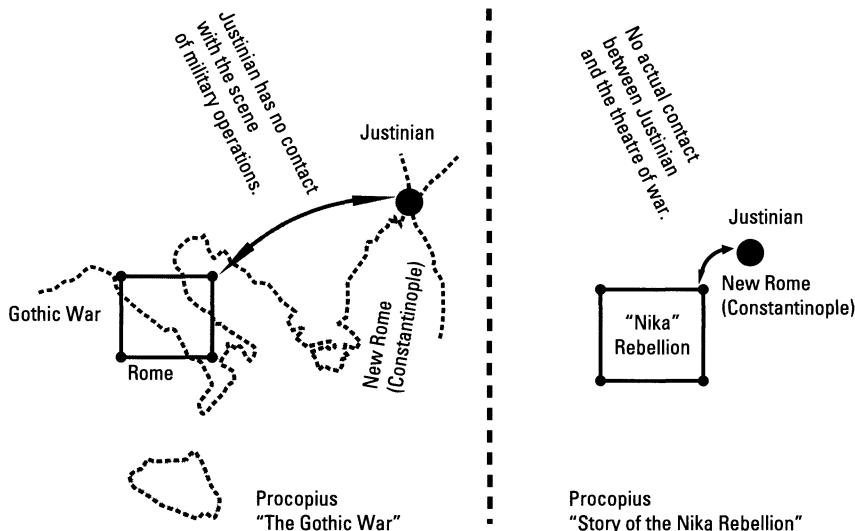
Justinian has no contact with the scene of military operations.

Justinian

Gothic War

Rome

New Rome (Constantinople)

Procopius
"The Gothic War"

No actual contact between Justinian and the theatre of war.

Justinian

New Rome (Constantinople)

"Nika" Rebellion

Procopius
"Story of the Nika Rebellion"